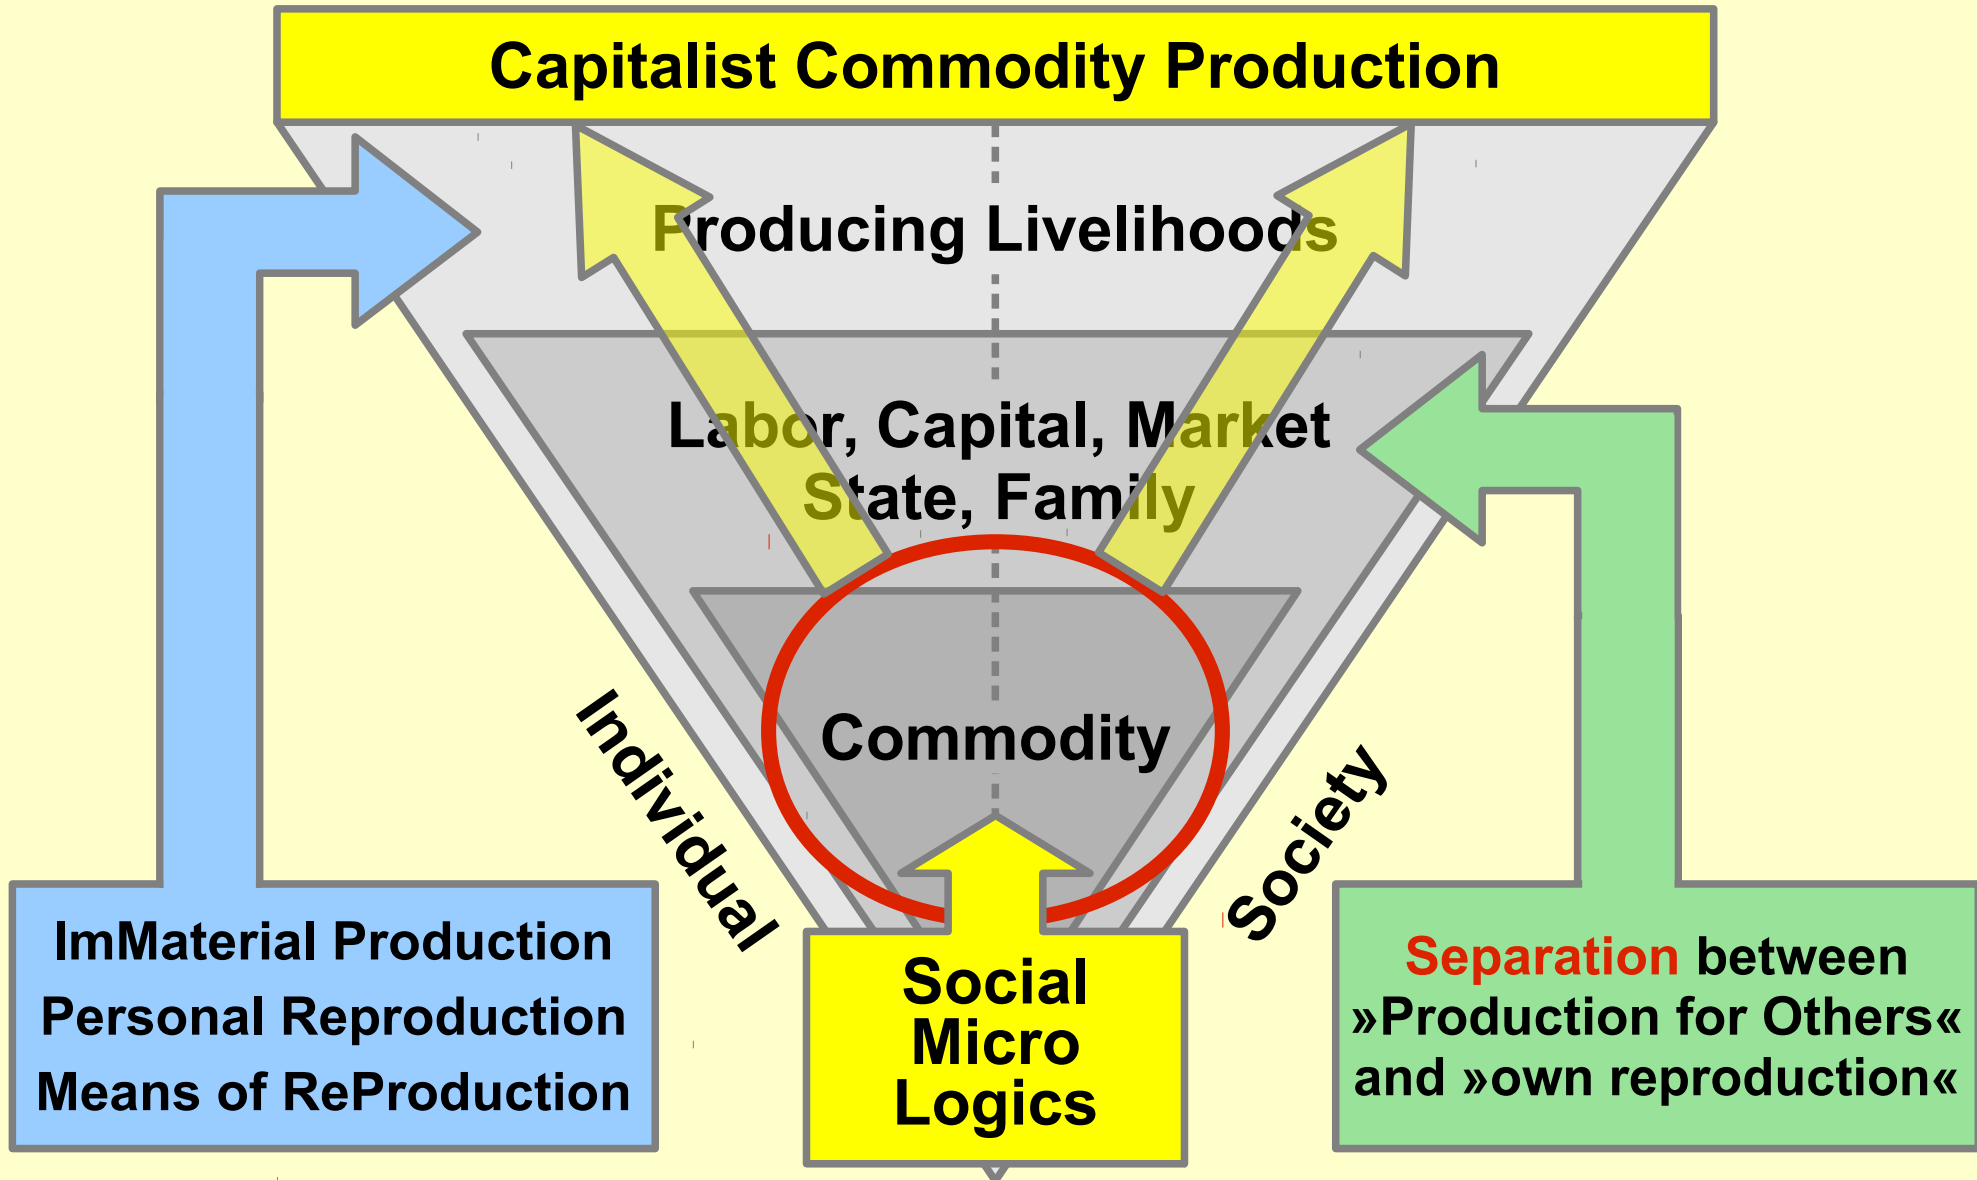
Capitalist Commodity Production

Producing Livelihoods

Labor, Capital, Market
State, Family

Commodity

Individual

Society

ImMaterial Production
Personal Reproduction
Means of ReProduction

Social
Micro
Logics

Separation between
»Production for Others«
and »own reproduction«